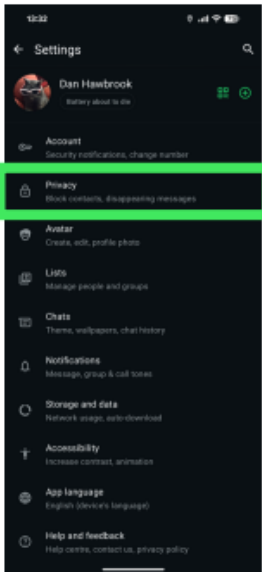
12:32

Settings

Dan Hawbrook
Battery about to die

Account
Security notifications, change number

Privacy
Block contacts, disappearing messages

Avatar
Create, edit, profile photo

Lists
Manage people and groups

Chats
Theme, wallpapers, chat history

Notifications
Message, group & call tones

Storage and data
Network usage, auto-download

Accessibility
Increase contrast, animation

App language
English (device's language)

Help and feedback
Help centre, contact us, privacy policy